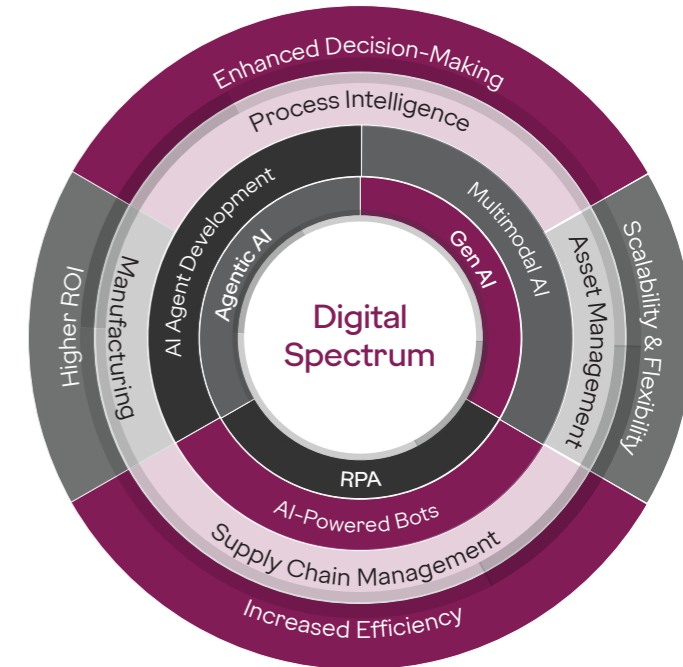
Enhanced Decision-Making

Process Intelligence

Higher ROI

Manufacturing

AI Agent Development

Agentic AI

Gen AI

Multimodal AI

Asset Management

Scalability & Flexibility

Digital Spectrum

RPA

AI-Powered Bots

Supply Chain Management

Increased Efficiency